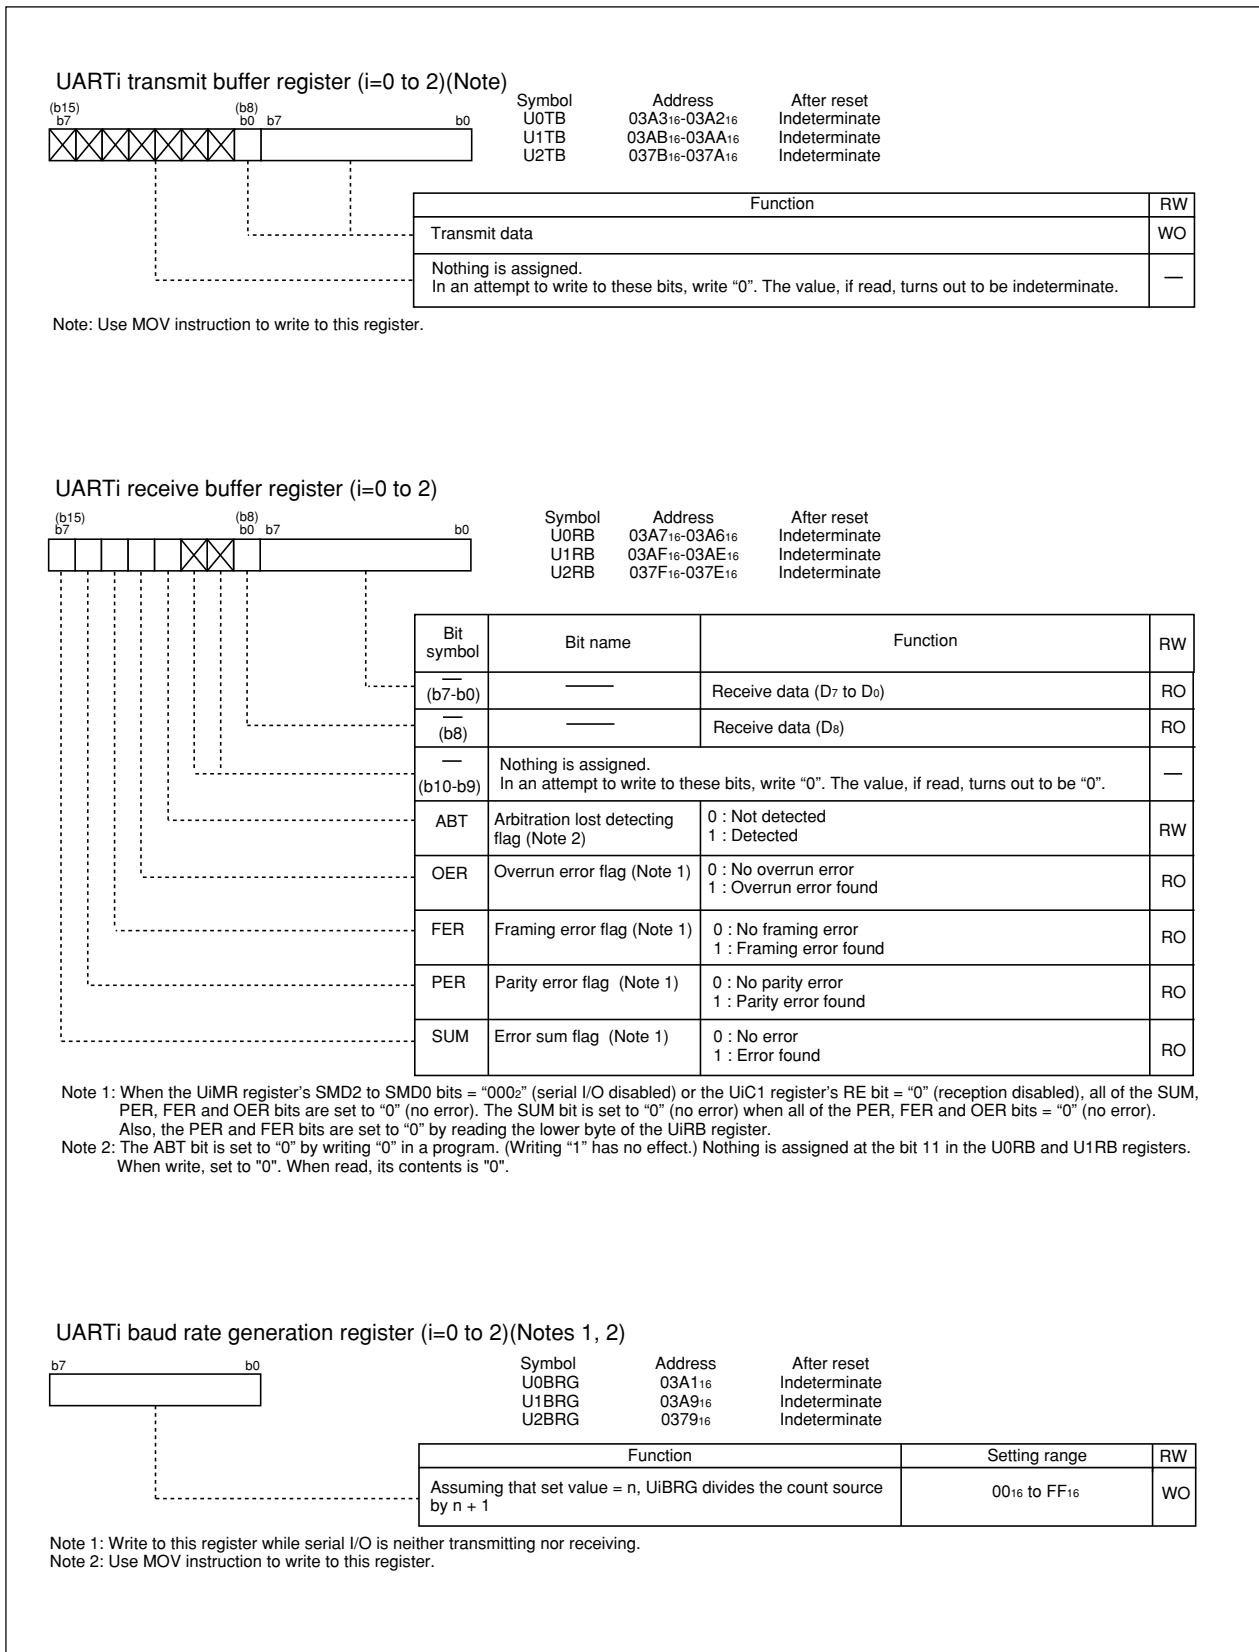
UARTi transmit buffer register (i=0 to 2)(Note)

(b15) b7 (b8) b0 b7 b0

| Symbol | Address | After reset |
|---|---|---|
| U0TB | $03A3_{16}$-$03A2_{16}$ | Indeterminate |
| U1TB | $03AB_{16}$-$03AA_{16}$ | Indeterminate |
| U2TB | $037B_{16}$-$037A_{16}$ | Indeterminate |

| Function | RW |
|---|---|
| Transmit data | WO |
| Nothing is assigned. In an attempt to write to these bits, write “0”. The value, if read, turns out to be indeterminate. | — |

Note: Use MOV instruction to write to this register.

UARTi receive buffer register (i=0 to 2)

(b15) b7 (b8) b0 b7 b0

| Symbol | Address | After reset |
|---|---|---|
| U0RB | $03A7_{16}$-$03A6_{16}$ | Indeterminate |
| U1RB | $03AF_{16}$-$03AE_{16}$ | Indeterminate |
| U2RB | $037F_{16}$-$037E_{16}$ | Indeterminate |

| Bit symbol | Bit name | Function | RW |
|---|---|---|---|
| — (b7-b0) | —— | Receive data ($D_7$ to $D_0$) | RO |
| — (b8) | —— | Receive data ($D_8$) | RO |
| — (b10-b9) | Nothing is assigned. In an attempt to write to these bits, write “0”. The value, if read, turns out to be “0”. | | — |
| ABT | Arbitration lost detecting flag (Note 2) | 0 : Not detected 1 : Detected | RW |
| OER | Overrun error flag (Note 1) | 0 : No overrun error 1 : Overrun error found | RO |
| FER | Framing error flag (Note 1) | 0 : No framing error 1 : Framing error found | RO |
| PER | Parity error flag (Note 1) | 0 : No parity error 1 : Parity error found | RO |
| SUM | Error sum flag (Note 1) | 0 : No error 1 : Error found | RO |

Note 1: When the UiMR register’s SMD2 to SMD0 bits = “$000_2$” (serial I/O disabled) or the UiC1 register’s RE bit = “0” (reception disabled), all of the SUM, PER, FER and OER bits are set to “0” (no error). The SUM bit is set to “0” (no error) when all of the PER, FER and OER bits = “0” (no error). Also, the PER and FER bits are set to “0” by reading the lower byte of the UiRB register.
Note 2: The ABT bit is set to “0” by writing “0” in a program. (Writing “1” has no effect.) Nothing is assigned at the bit 11 in the U0RB and U1RB registers. When write, set to "0". When read, its contents is "0".

UARTi baud rate generation register (i=0 to 2)(Notes 1, 2)

b7 b0

| Symbol | Address | After reset |
|---|---|---|
| U0BRG | $03A1_{16}$ | Indeterminate |
| U1BRG | $03A9_{16}$ | Indeterminate |
| U2BRG | $0379_{16}$ | Indeterminate |

| Function | Setting range | RW |
|---|---|---|
| Assuming that set value = n, UiBRG divides the count source by n + 1 | $00_{16}$ to $FF_{16}$ | WO |

Note 1: Write to this register while serial I/O is neither transmitting nor receiving.
Note 2: Use MOV instruction to write to this register.